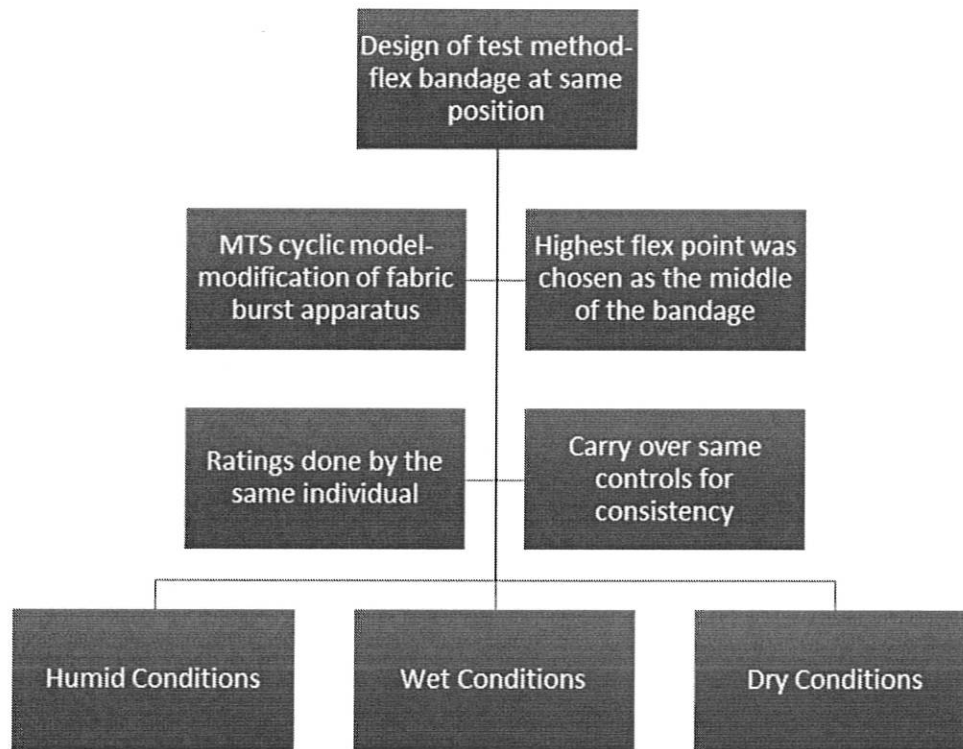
Design of test method-flex bandage at same position

MTS cyclic model-modification of fabric burst apparatus

Highest flex point was chosen as the middle of the bandage

Ratings done by the same individual

Carry over same controls for consistency

Humid Conditions

Wet Conditions

Dry Conditions